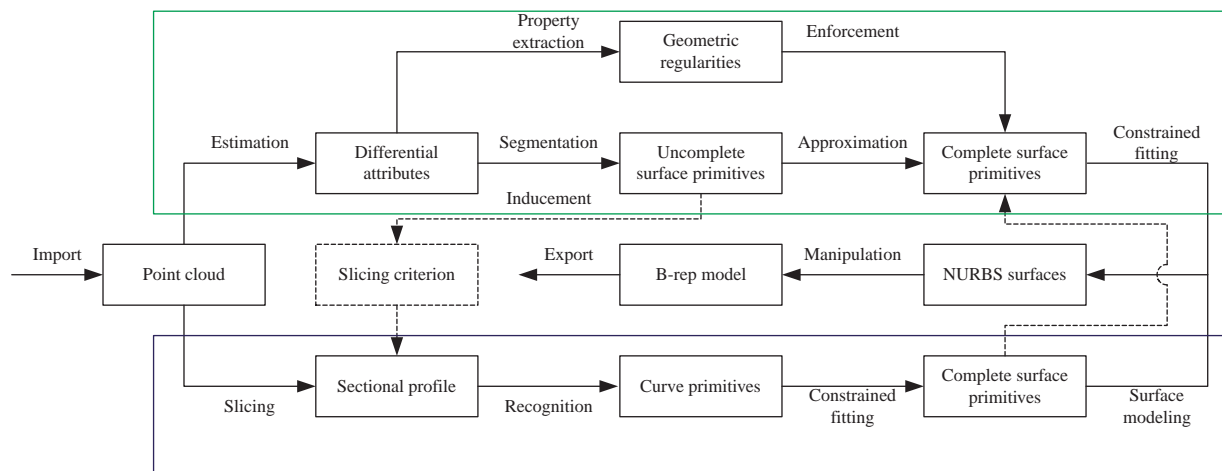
Property extraction

Geometric regularities

Enforcement

Estimation

Differential attributes

Segmentation

Uncomplete surface primitives

Approximation

Complete surface primitives

Constrained fitting

Inducement

Import

Point cloud

Slicing criterion

Export

B-rep model

Manipulation

NURBS surfaces

Slicing

Sectional profile

Recognition

Curve primitives

Constrained fitting

Complete surface primitives

Surface modeling